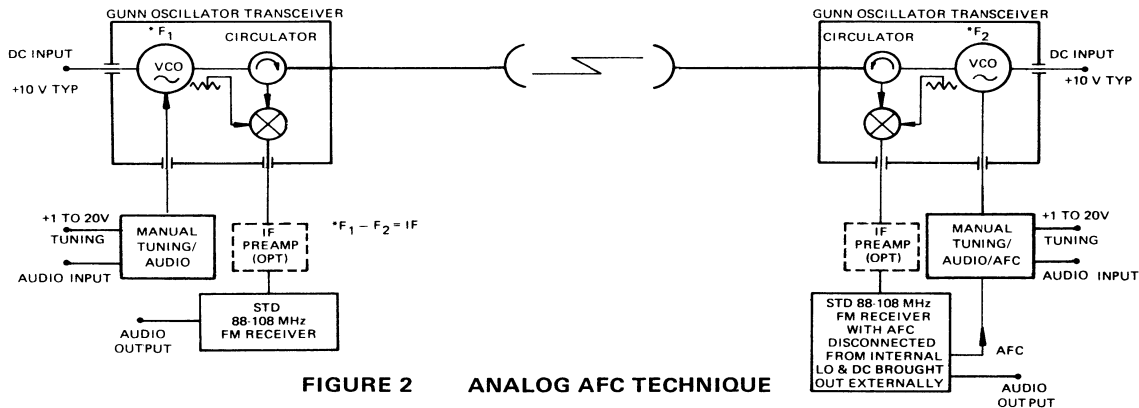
GUNN OSCILLATOR TRANSCEIVER

DC INPUT

+10 V TYP

$^*F_1$

VCO

CIRCULATOR

+1 TO 20V

TUNING

MANUAL TUNING/ AUDIO

AUDIO INPUT

IF PREAMP (OPT)

$^*F_1 - F_2 = IF$

STD 88-108 MHz FM RECEIVER

AUDIO OUTPUT

GUNN OSCILLATOR TRANSCEIVER

CIRCULATOR

$^*F_2$

VCO

DC INPUT

+10 V TYP

IF PREAMP (OPT)

MANUAL TUNING/ AUDIO/AFC

+1 TO 20V

TUNING

AUDIO INPUT

STD 88-108 MHz FM RECEIVER WITH AFC DISCONNECTED FROM INTERNAL LO & DC BROUGHT OUT EXTERNALLY

AFC

AUDIO OUTPUT

FIGURE 2 ANALOG AFC TECHNIQUE